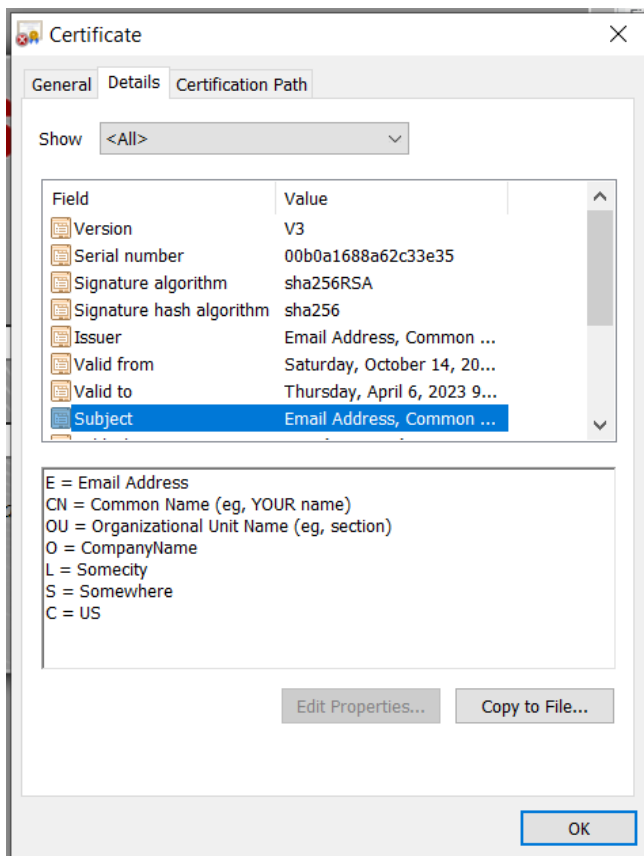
Certificate

General | Details | Certification Path

Show <All>

| Field | Value |
|---|---|
| Version | V3 |
| Serial number | 00b0a1688a62c33e35 |
| Signature algorithm | sha256RSA |
| Signature hash algorithm | sha256 |
| Issuer | Email Address, Common ... |
| Valid from | Saturday, October 14, 20... |
| Valid to | Thursday, April 6, 2023 9... |
| Subject | Email Address, Common ... |

E = Email Address
CN = Common Name (eg, YOUR name)
OU = Organizational Unit Name (eg, section)
O = CompanyName
L = Somecity
S = Somewhere
C = US

Edit Properties... | Copy to File...

OK